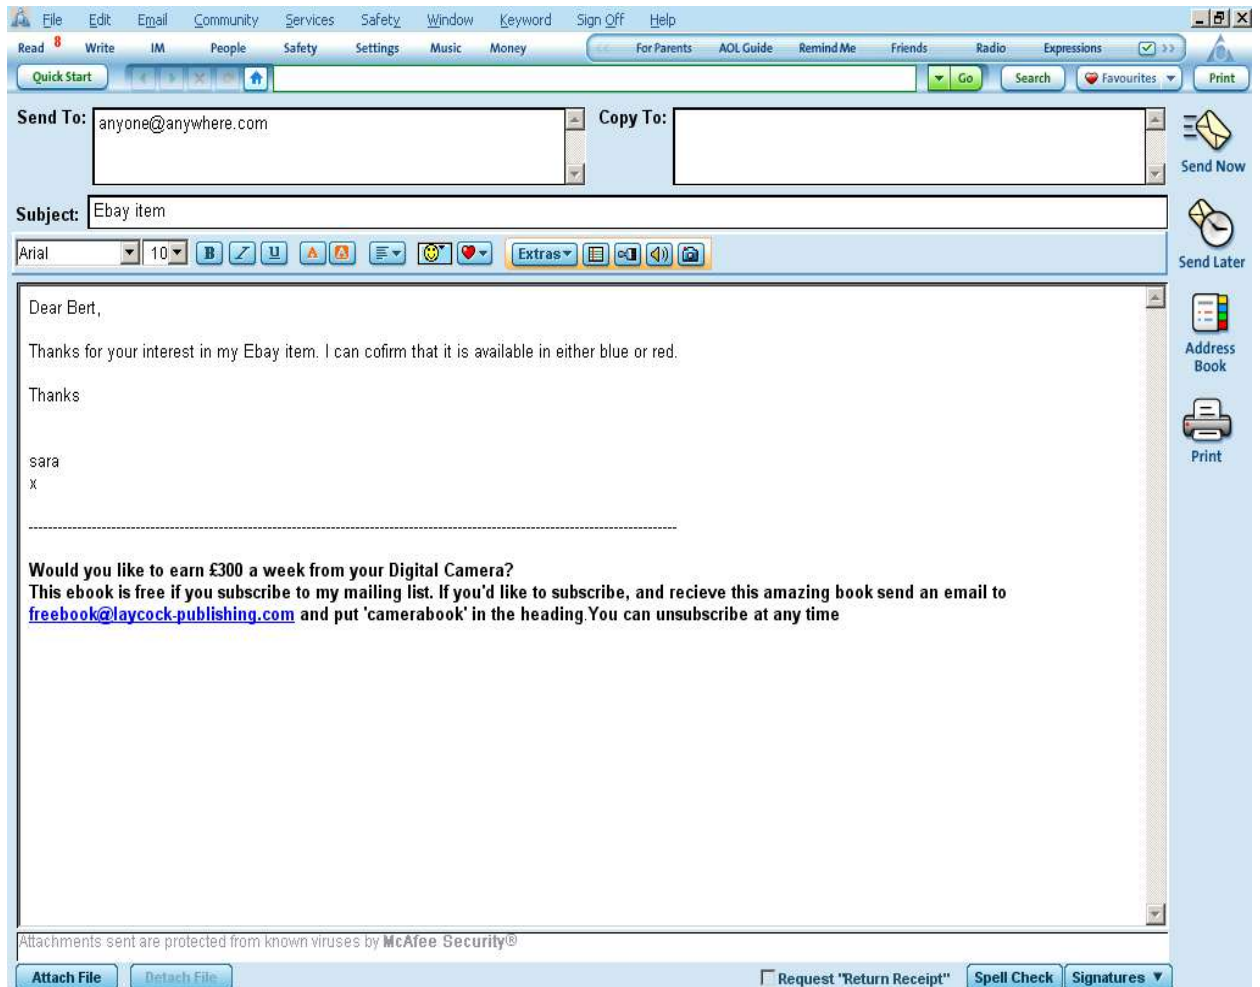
File Edit Email Community Services Safety Window Keyword Sign Off Help

Read 8 Write IM People Safety Settings Music Money For Parents AOL Guide Remind Me Friends Radio Expressions

Quick Start Go Search Favourites Print

Send To: anyone@anywhere.com

Copy To:

Send Now

Subject: Ebay item

Send Later

Arial 10 B I U Extras

Address Book

Print

Dear Bert,

Thanks for your interest in my Ebay item. I can cofirm that it is available in either blue or red.

Thanks

sara
x

------------------------------------------------------------------------------------------------------------

**Would you like to earn £300 a week from your Digital Camera?**
**This ebook is free if you subscribe to my mailing list. If you'd like to subscribe, and recieve this amazing book send an email to freebook@laycock-publishing.com and put 'camerabook' in the heading.You can unsubscribe at any time**

Attachments sent are protected from known viruses by McAfee Security®

Attach File Detach File Request "Return Receipt" Spell Check Signatures